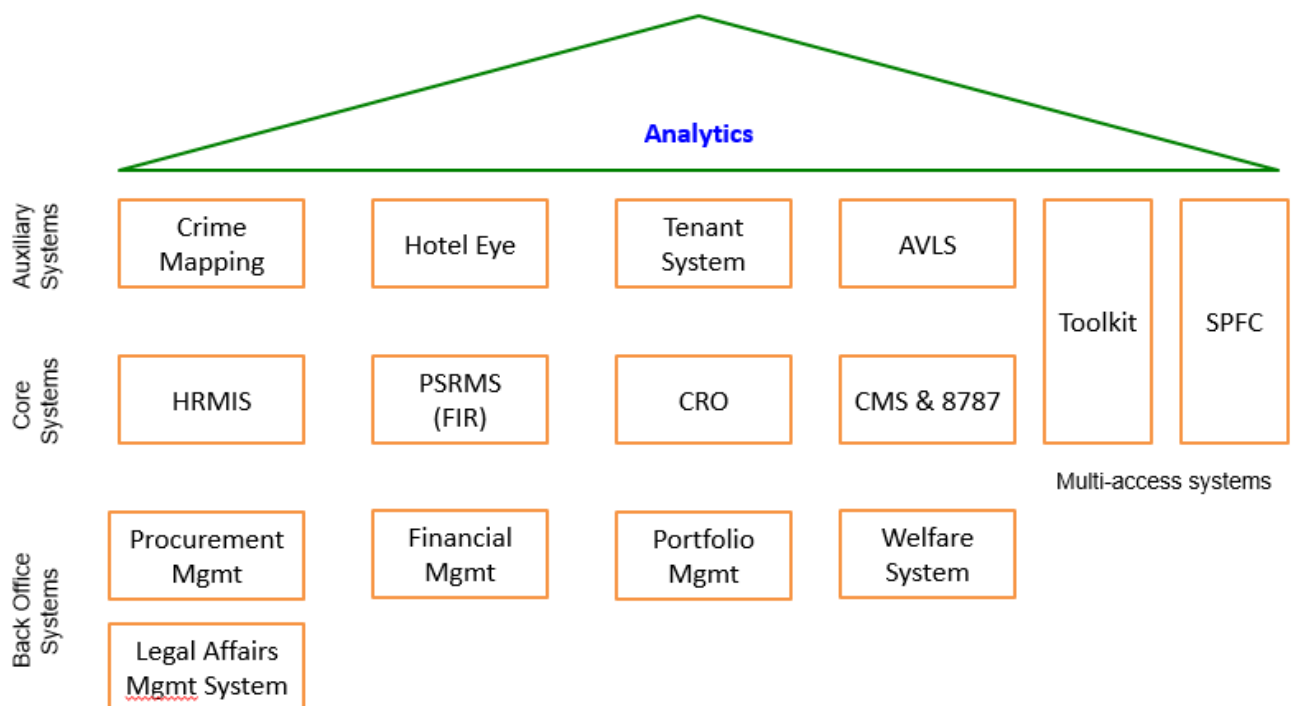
Analytics

Auxiliary Systems

Crime Mapping

Hotel Eye

Tenant System

AVLS

Toolkit

SPFC

Core Systems

HRMIS

PSRMS (FIR)

CRO

CMS & 8787

Multi-access systems

Back Office Systems

Procurement Mgmt

Financial Mgmt

Portfolio Mgmt

Welfare System

Legal Affairs Mgmt System